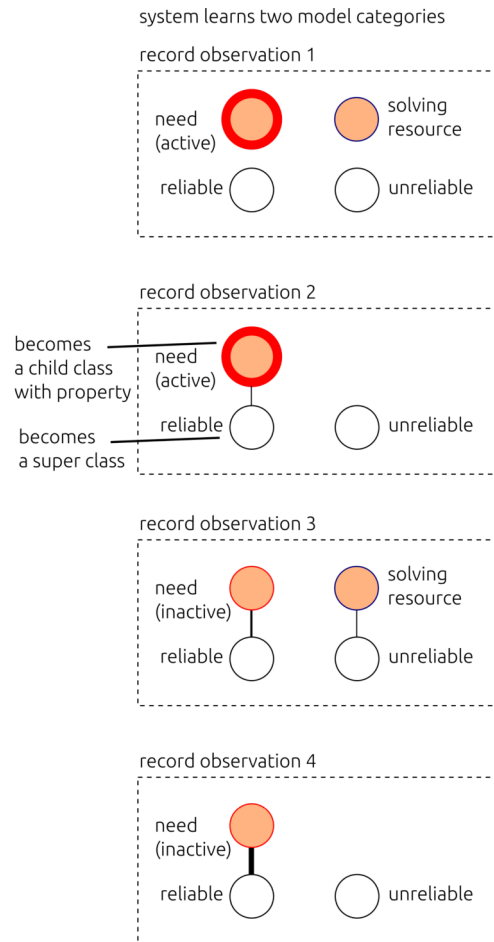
system learns two model categories

record observation 1

need (active)

solving resource

reliable

unreliable

record observation 2

becomes a child class with property

need (active)

becomes a super class

reliable

unreliable

record observation 3

need (inactive)

solving resource

reliable

unreliable

record observation 4

need (inactive)

reliable

unreliable